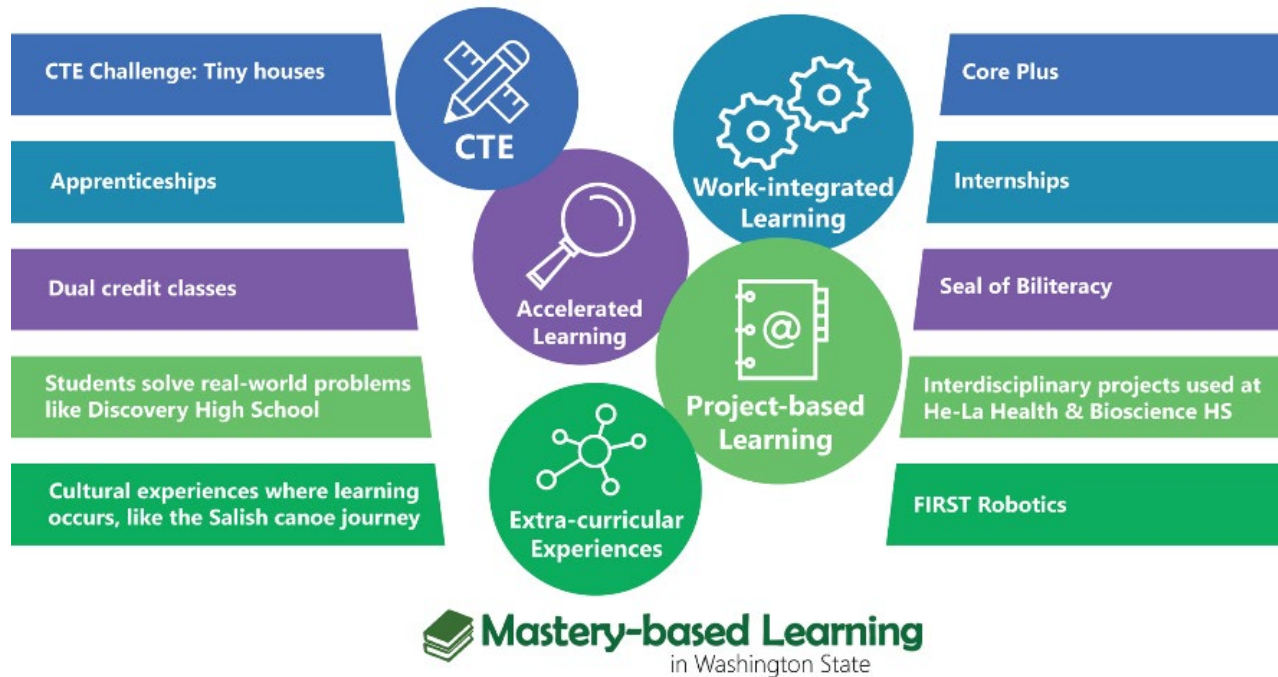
CTE Challenge: Tiny houses

Apprenticeships

Dual credit classes

Students solve real-world problems like Discovery High School

Cultural experiences where learning occurs, like the Salish canoe journey

CTE

Accelerated Learning

Work-integrated Learning

Project-based Learning

Extra-curricular Experiences

Core Plus

Internships

Seal of Biliteracy

Interdisciplinary projects used at He-La Health & Bioscience HS

FIRST Robotics

Mastery-based Learning in Washington State